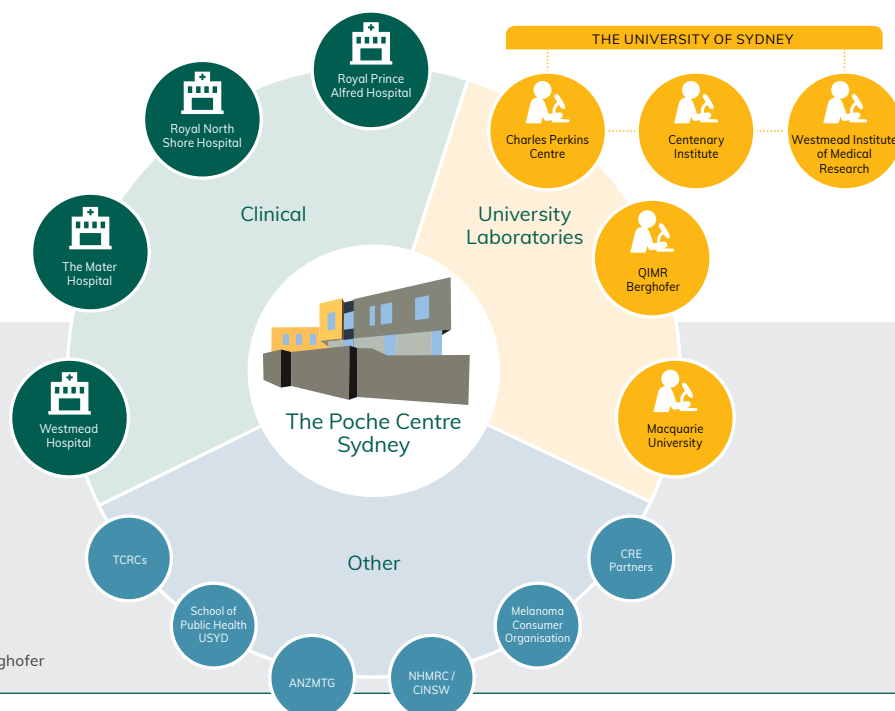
THE UNIVERSITY OF SYDNEY

Royal Prince Alfred Hospital

Royal North Shore Hospital

The Mater Hospital

Westmead Hospital

Clinical

University Laboratories

Charles Perkins Centre

Centenary Institute

Westmead Institute of Medical Research

QIMR Berghofer

Macquarie University

The Poche Centre Sydney

Other

TCRCs

School of Public Health USYD

ANZMTG

NHMRC / CINSW

Melanoma Consumer Organisation

CRE Partners

ghofer